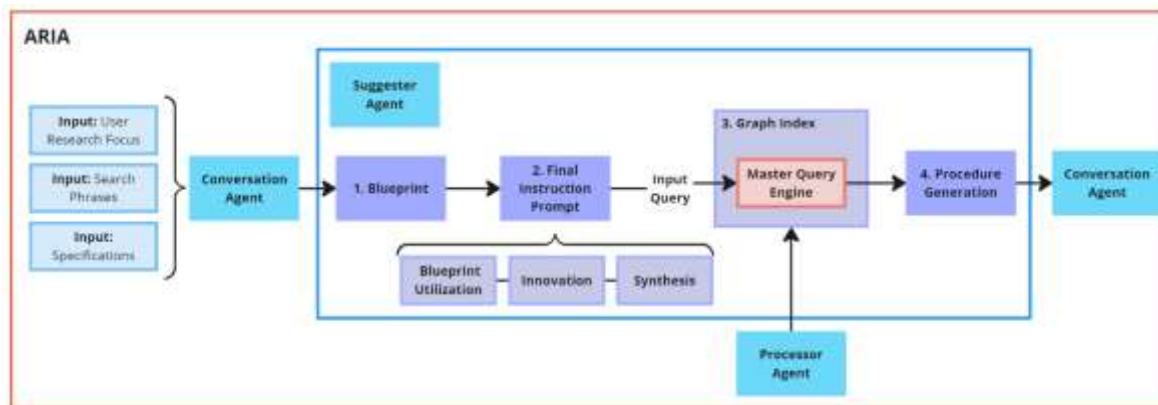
ARIA

Input: User Research Focus

Input: Search Phrases

Input: Specifications

Conversation Agent

Suggester Agent

1. Blueprint

2. Final Instruction Prompt

Input Query

3. Graph Index

Master Query Engine

4. Procedure Generation

Conversation Agent

Blueprint Utilization

Innovation

Synthesis

Processor Agent